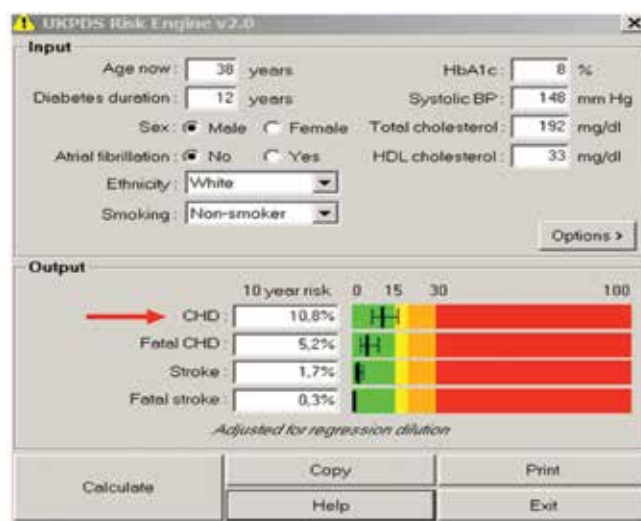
UKPDS Risk Engine v2.0

Input

Age now : 38 years
Diabetes duration : 12 years
Sex : Male Female
Atrial fibrillation : No Yes
Ethnicity : White
Smoking : Non-smoker

HbA1c : 8 %
Systolic BP : 148 mm Hg
Total cholesterol : 192 mg/dl
HDL cholesterol : 33 mg/dl

Options >

Output

10 year risk 0 15 30 100

CHD : 10,8%
Fatal CHD : 5,2%
Stroke : 1,7%
Fatal stroke : 0,3%

Adjusted for regression dilution

Calculate
Copy
Print
Help
Exit